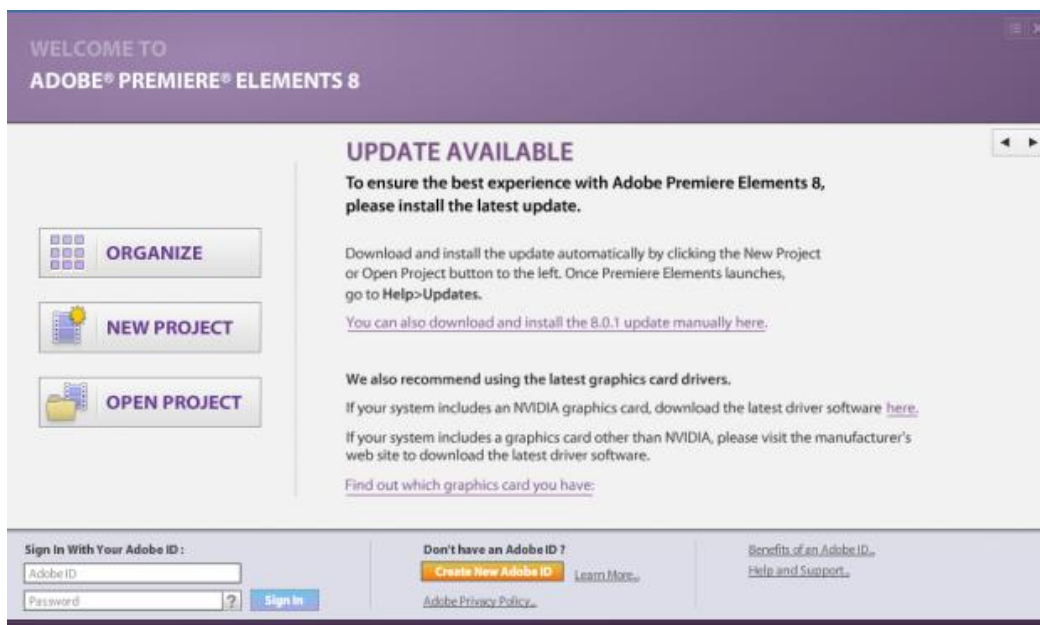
WELCOME TO
ADOBE® PREMIERE® ELEMENTS 8

UPDATE AVAILABLE

To ensure the best experience with Adobe Premiere Elements 8, please install the latest update.

ORGANIZE

NEW PROJECT

OPEN PROJECT

Download and install the update automatically by clicking the New Project or Open Project button to the left. Once Premiere Elements launches, go to Help>Updates.

You can also download and install the 8.0.1 update manually here.

We also recommend using the latest graphics card drivers.

If your system includes an NVIDIA graphics card, download the latest driver software here.

If your system includes a graphics card other than NVIDIA, please visit the manufacturer's web site to download the latest driver software.

Find out which graphics card you have:

Sign In With Your Adobe ID :
Adobe ID
Password
?
Sign In

Don't have an Adobe ID ?
Create New Adobe ID
Learn More...
Adobe Privacy Policy...

Benefits of an Adobe ID...
Help and Support...